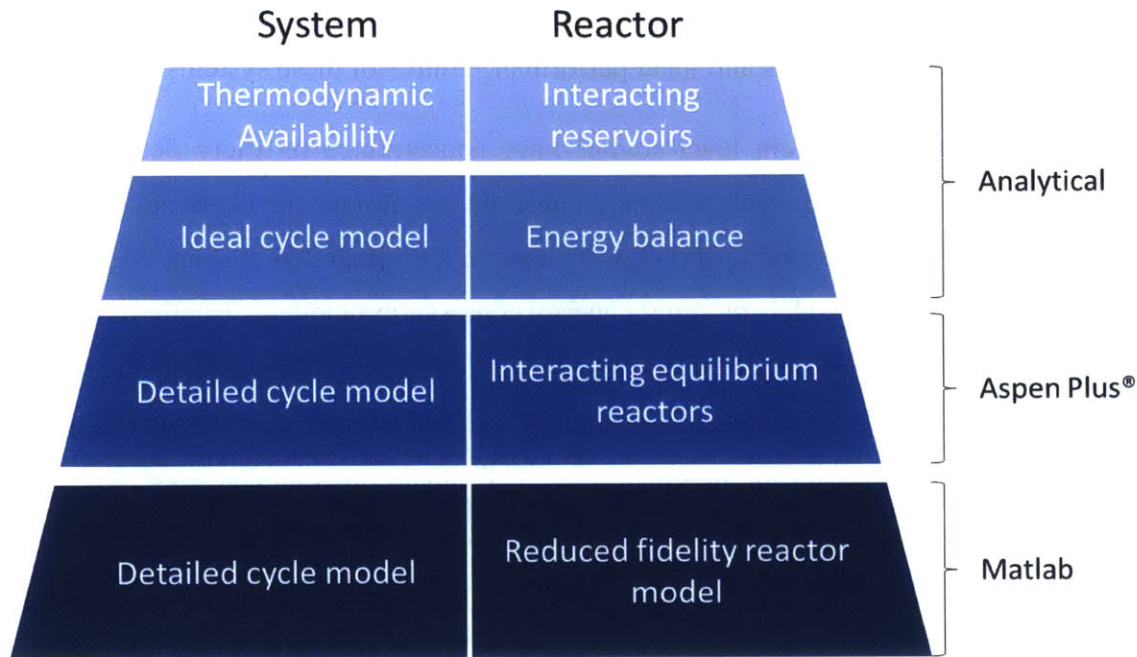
| System | Reactor |
|---|---|
| Thermodynamic Availability | Interacting reservoirs |
| Ideal cycle model | Energy balance |
| Detailed cycle model | Interacting equilibrium reactors |
| Detailed cycle model | Reduced fidelity reactor model |

Analytical

Aspen Plus®

Matlab